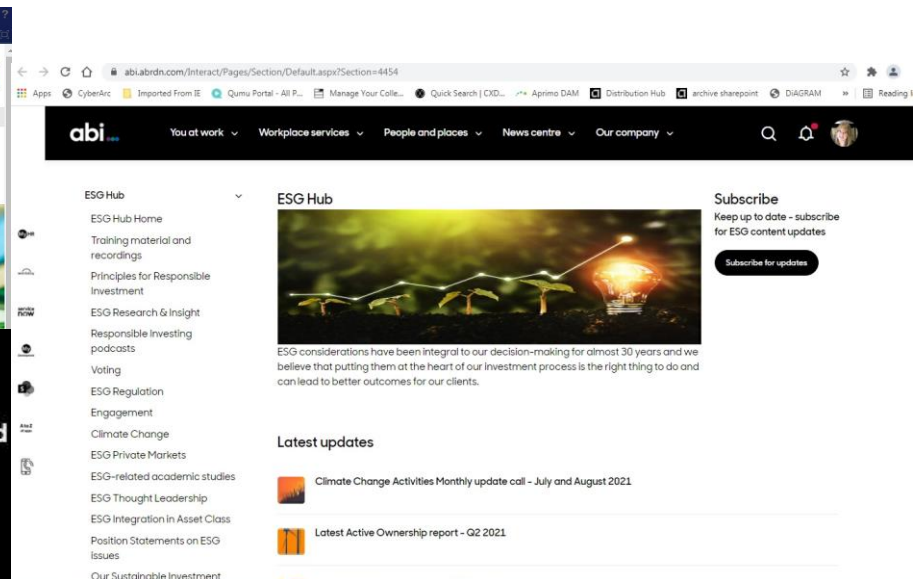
abi.abrdn.com/Interact/Pages/Section/Default.aspx?Section=4454

Apps CyberArc Imported From IE Qumu Portal - All P... Manage Your Colle... Quick Search | CXD... Aprimo DAM Distribution Hub archive sharepoint DIAGRAM » Reading l

abi

You at work Workplace services People and places News centre Our company

ESG Hub
ESG Hub Home
Training material and recordings
Principles for Responsible Investment
ESG Research & Insight
Responsible Investing podcasts
Voting
ESG Regulation
Engagement
Climate Change
ESG Private Markets
ESG-related academic studies
ESG Thought Leadership
ESG Integration in Asset Class
Position Statements on ESG issues
Our Sustainable Investment

ESG Hub

ESG considerations have been integral to our decision-making for almost 30 years and we believe that putting them at the heart of our investment process is the right thing to do and can lead to better outcomes for our clients.

Latest updates

Climate Change Activities Monthly update call - July and August 2021

Latest Active Ownership report - Q2 2021

Subscribe
Keep up to date - subscribe for ESG content updates

Subscribe for updates